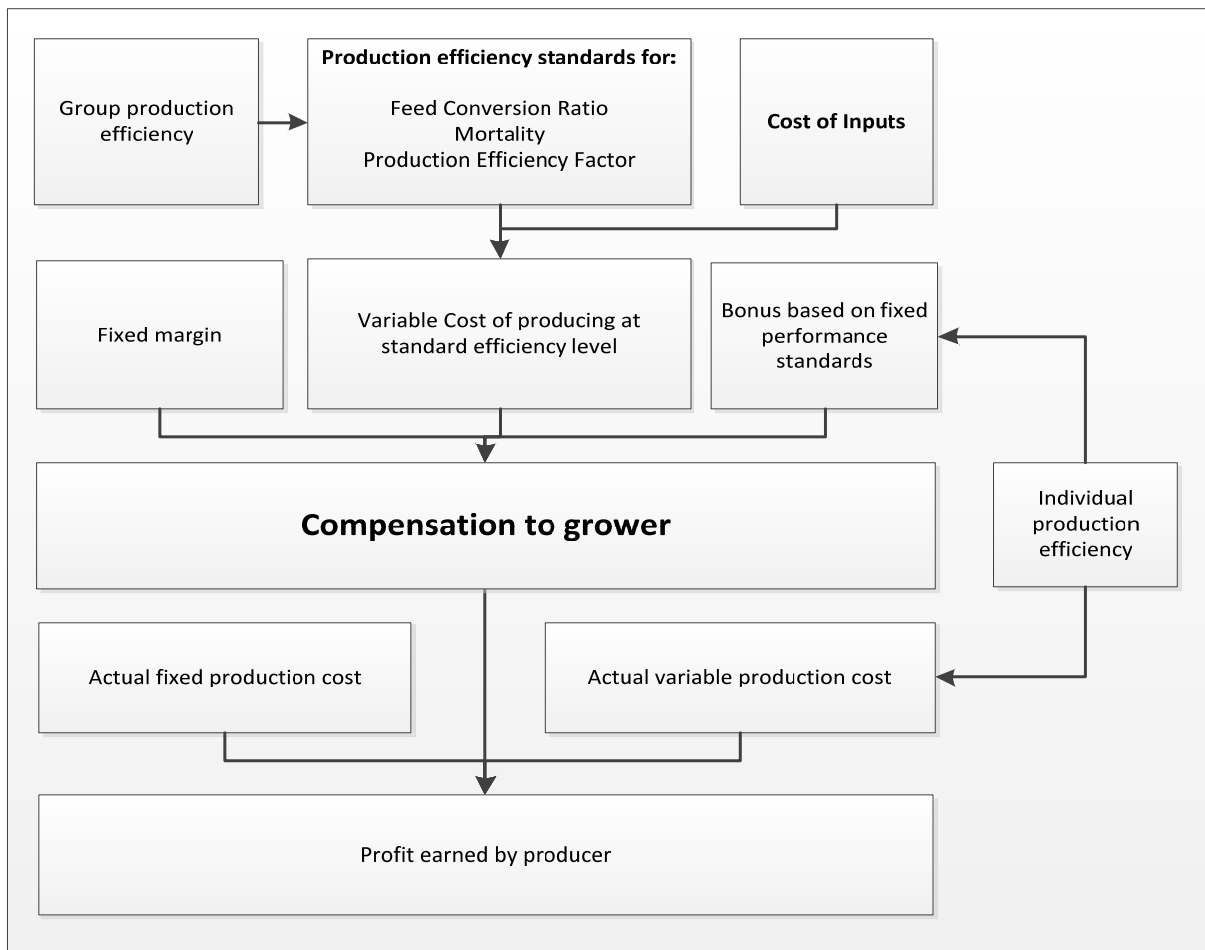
Group production efficiency

Production efficiency standards for:

Feed Conversion Ratio
Mortality
Production Efficiency Factor

Cost of Inputs

Fixed margin

Variable Cost of producing at standard efficiency level

Bonus based on fixed performance standards

Compensation to grower

Individual production efficiency

Actual fixed production cost

Actual variable production cost

Profit earned by producer